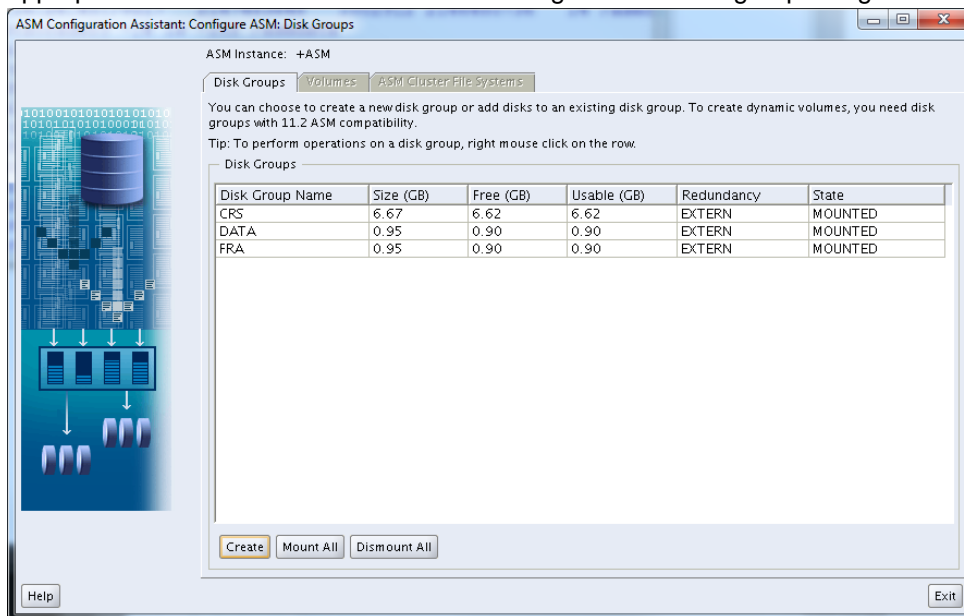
ASM Configuration Assistant: Configure ASM: Disk Groups

ASM Instance: +ASM

Disk Groups | Volumes | ASM Cluster File Systems

You can choose to create a new disk group or add disks to an existing disk group. To create dynamic volumes, you need disk groups with 11.2 ASM compatibility.

Tip: To perform operations on a disk group, right mouse click on the row.

Disk Groups

| Disk Group Name | Size (GB) | Free (GB) | Usable (GB) | Redundancy | State |
|---|---|---|---|---|---|
| CRS | 6.67 | 6.62 | 6.62 | EXTERN | MOUNTED |
| DATA | 0.95 | 0.90 | 0.90 | EXTERN | MOUNTED |
| FRA | 0.95 | 0.90 | 0.90 | EXTERN | MOUNTED |

Create | Mount All | Dismount All

Help

Exit